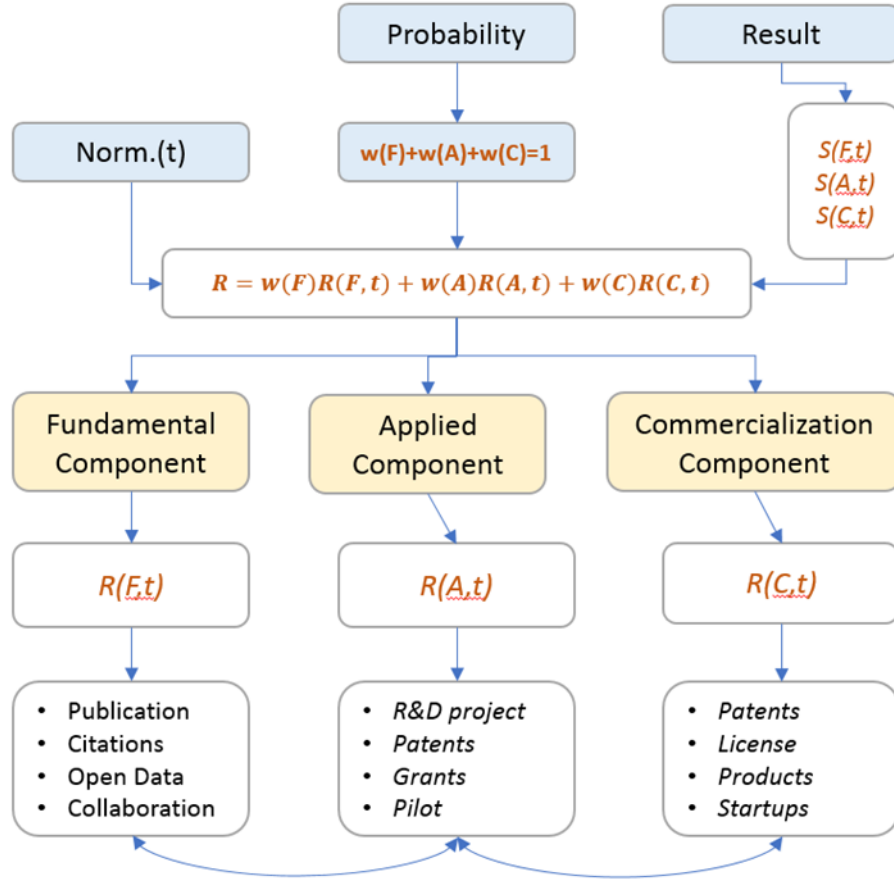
Probability

Result

Norm.(t)

w(F)+w(A)+w(C)=1

S(F,t)
S(A,t)
S(C,t)

$R = w(F)R(F,t) + w(A)R(A,t) + w(C)R(C,t)$

Fundamental Component

Applied Component

Commercialization Component

R(F,t)

R(A,t)

R(C,t)

- Publication
- Citations
- Open Data
- Collaboration

- R&D project
- Patents
- Grants
- Pilot

- Patents
- License
- Products
- Startups